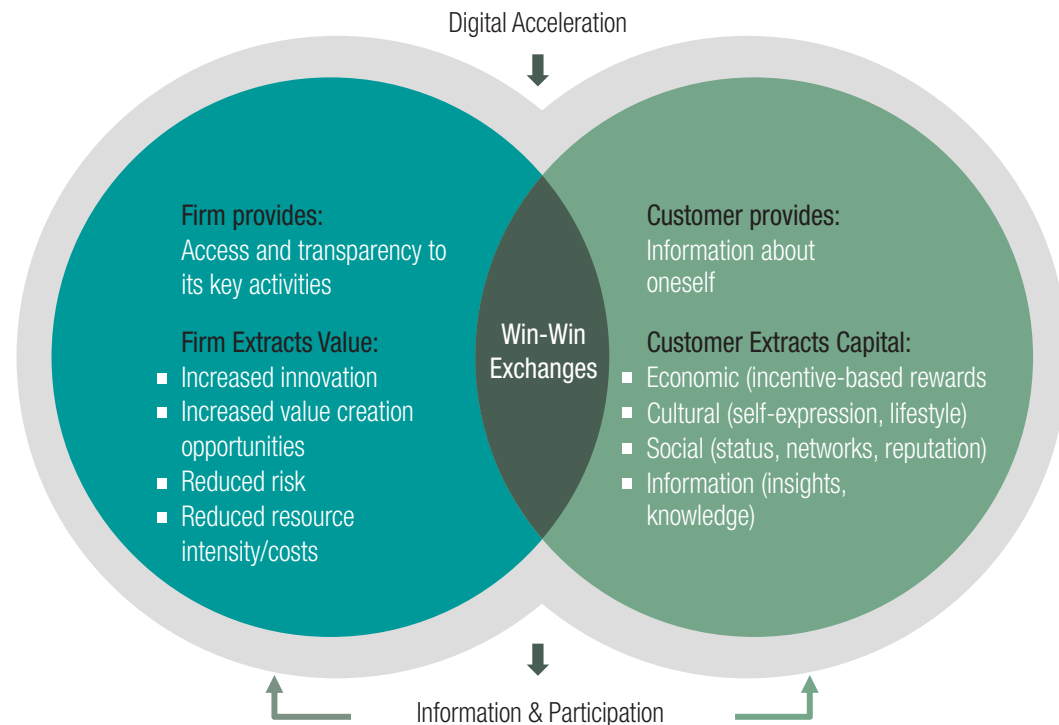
Digital Acceleration

Firm provides:
Access and transparency to its key activities

Firm Extracts Value:
- Increased innovation
- Increased value creation opportunities
- Reduced risk
- Reduced resource intensity/costs

Win-Win Exchanges

Customer provides:
Information about oneself

Customer Extracts Capital:
- Economic (incentive-based rewards
- Cultural (self-expression, lifestyle)
- Social (status, networks, reputation)
- Information (insights, knowledge)

Information & Participation